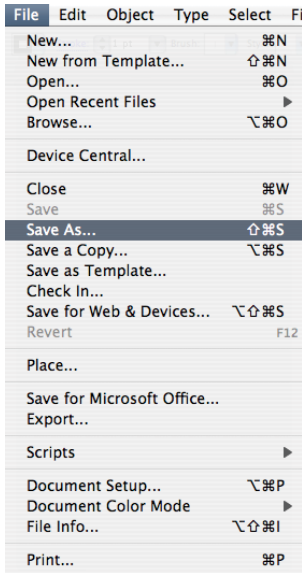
File Edit Object Type Select Fi

New... ⌘N
New from Template... ⇧⌘N
Open... ⌘O
Open Recent Files ▶
Browse... ⌥⌘O

Device Central...

Close ⌘W
Save ⌘S
Save As... ⇧⌘S
Save a Copy... ⌥⌘S
Save as Template...
Check In...
Save for Web & Devices... ⌥⇧⌘S
Revert F12

Place...

Save for Microsoft Office...
Export...

Scripts ▶

Document Setup... ⌥⌘P
Document Color Mode ▶
File Info... ⌥⇧⌘I

Print... ⌘P